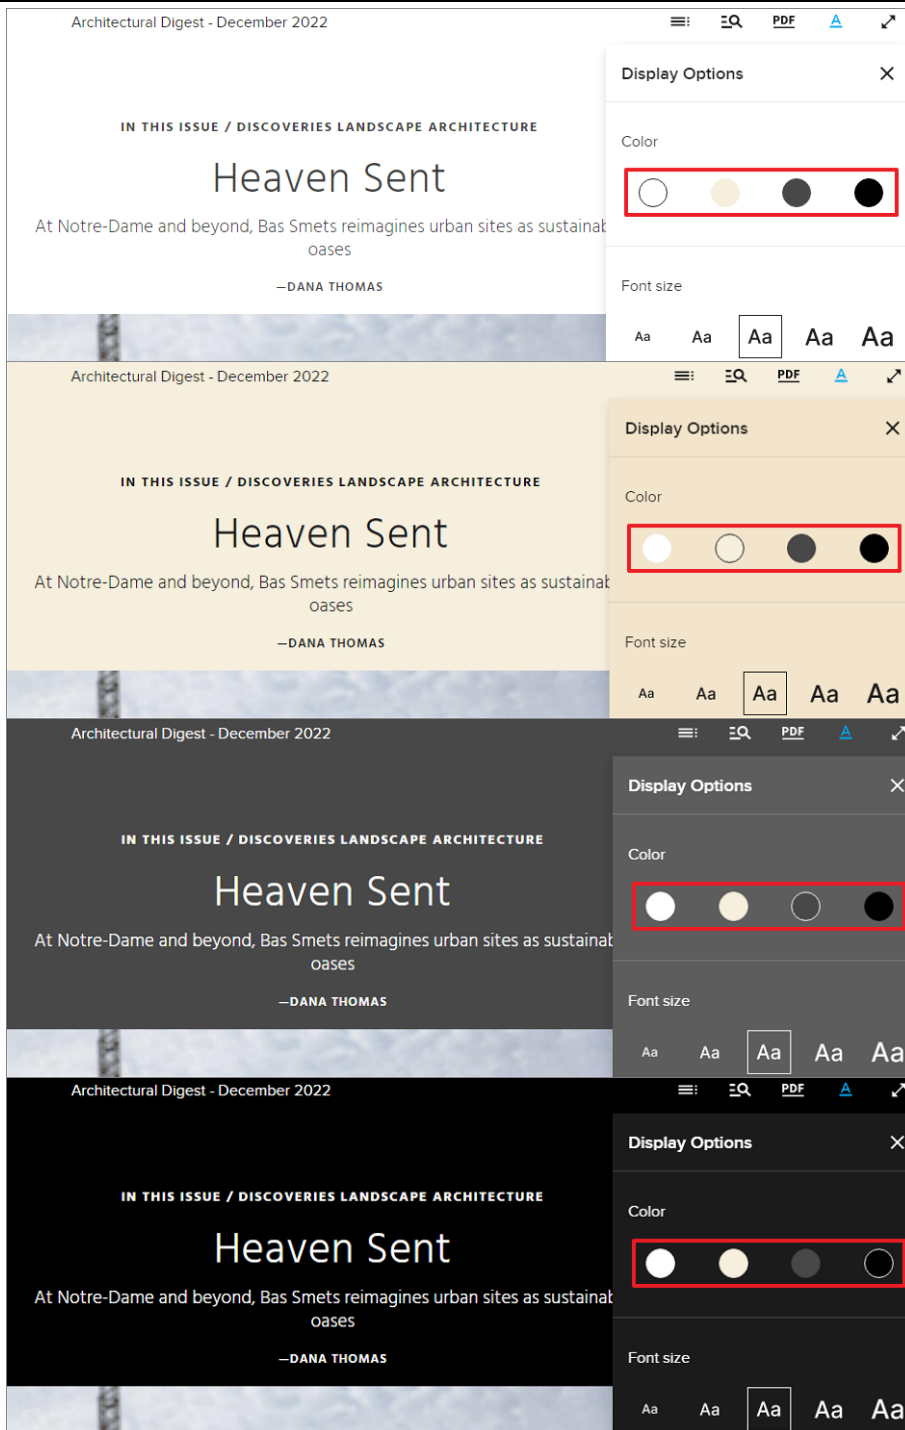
Architectural Digest - December 2022

PDF A

Display Options

Color

Font size

Aa Aa Aa Aa Aa

IN THIS ISSUE / DISCOVERIES LANDSCAPE ARCHITECTURE

Heaven Sent

At Notre-Dame and beyond, Bas Smets reimagines urban sites as sustainab oases

—DANA THOMAS

Architectural Digest - December 2022

PDF A

Display Options

Color

Font size

Aa Aa Aa Aa Aa

IN THIS ISSUE / DISCOVERIES LANDSCAPE ARCHITECTURE

Heaven Sent

At Notre-Dame and beyond, Bas Smets reimagines urban sites as sustainab oases

—DANA THOMAS

Architectural Digest - December 2022

PDF A

Display Options

Color

Font size

Aa Aa Aa Aa Aa

IN THIS ISSUE / DISCOVERIES LANDSCAPE ARCHITECTURE

Heaven Sent

At Notre-Dame and beyond, Bas Smets reimagines urban sites as sustainab oases

—DANA THOMAS

Architectural Digest - December 2022

PDF A

Display Options

Color

Font size

Aa Aa Aa Aa Aa

IN THIS ISSUE / DISCOVERIES LANDSCAPE ARCHITECTURE

Heaven Sent

At Notre-Dame and beyond, Bas Smets reimagines urban sites as sustainab oases

—DANA THOMAS